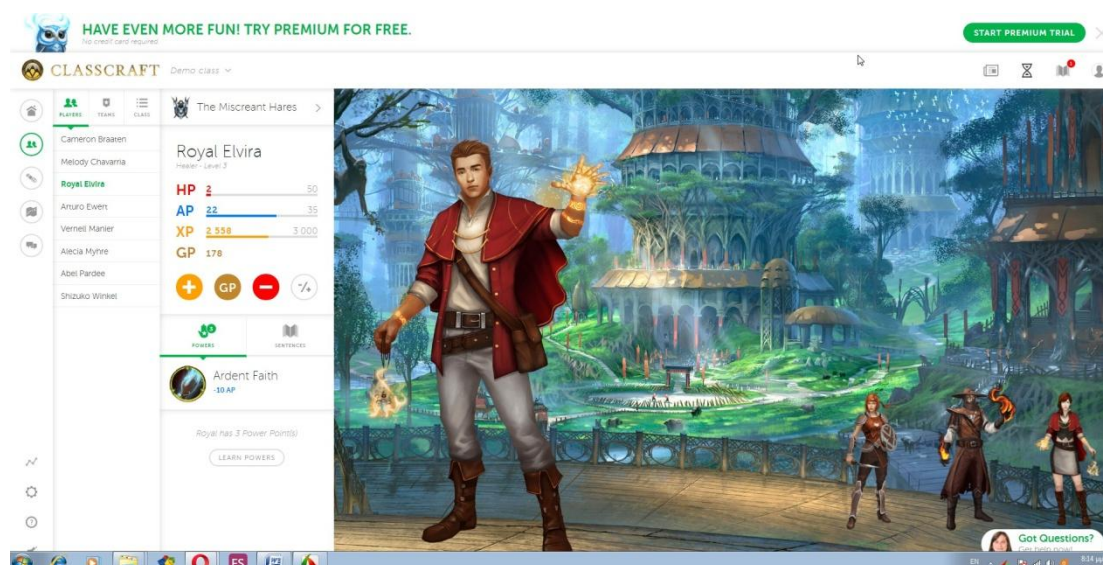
HAVE EVEN MORE FUN! TRY PREMIUM FOR FREE.
No credit card required

START PREMIUM TRIAL

CLASSCRAFT Demo class

PLAYERS TEAMS CLASS

The Miscreant Hares

Cameron Braaten
Melody Chavarria
Royal Elvira
Amuro Ewen
Vernell Manier
Alecia Myhre
Abel Pardee
Shizuko Winkel

Royal Elvira
Healer - Level 3

HP 2 50
AP 22 35
XP 2 558 3 000
GP 178

GP

POWERS SENTENCES

Ardent Faith
-10 AP

Royal has 3 Power Point(s)

LEARN POWERS

Got Questions?
Get help now!

EN 8:14 μμ